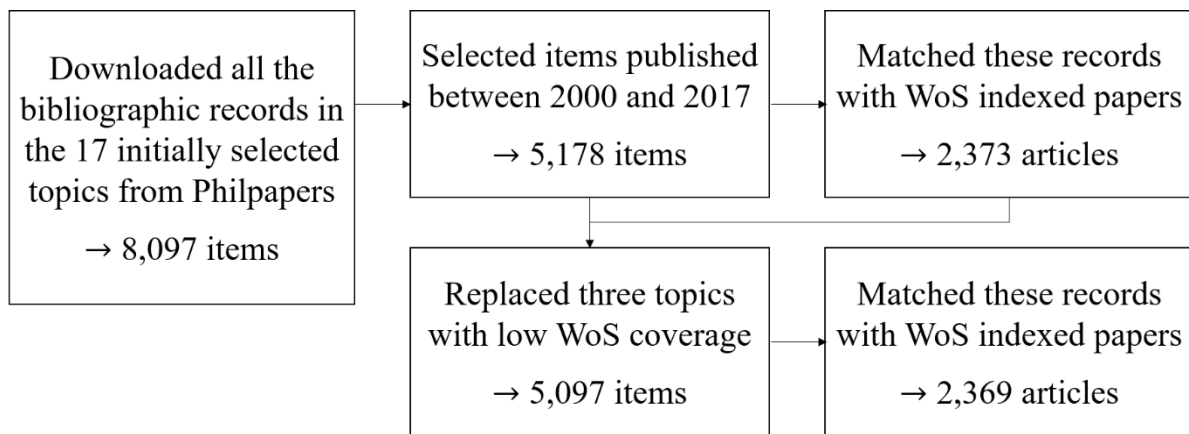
Downloaded all the bibliographic records in the 17 initially selected topics from Philpapers

→ 8,097 items

Selected items published between 2000 and 2017

→ 5,178 items

Matched these records with WoS indexed papers

→ 2,373 articles

Replaced three topics with low WoS coverage

→ 5,097 items

Matched these records with WoS indexed papers

→ 2,369 articles